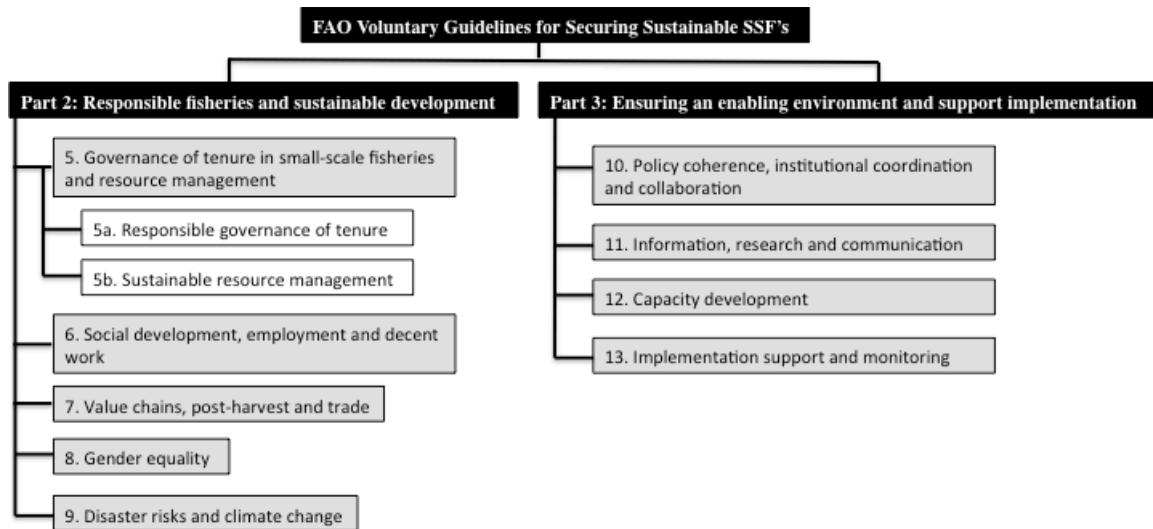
FAO Voluntary Guidelines for Securing Sustainable SSF's

Part 2: Responsible fisheries and sustainable development

5. Governance of tenure in small-scale fisheries and resource management

5a. Responsible governance of tenure

5b. Sustainable resource management

6. Social development, employment and decent work

7. Value chains, post-harvest and trade

8. Gender equality

9. Disaster risks and climate change

Part 3: Ensuring an enabling environment and support implementation

10. Policy coherence, institutional coordination and collaboration

11. Information, research and communication

12. Capacity development

13. Implementation support and monitoring